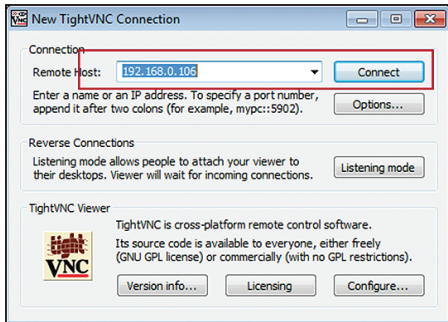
New TightVNC Connection

Connection
Remote Host: 192.168.0.106
Connect
Enter a name or an IP address. To specify a port number, append it after two colons (for example, mypc::5902).
Options...

Reverse Connections
Listening mode allows people to attach your viewer to their desktops. Viewer will wait for incoming connections.
Listening mode

TightVNC Viewer
tight VNC
TightVNC is cross-platform remote control software.
Its source code is available to everyone, either freely (GNU GPL license) or commercially (with no GPL restrictions).
Version info...
Licensing
Configure...